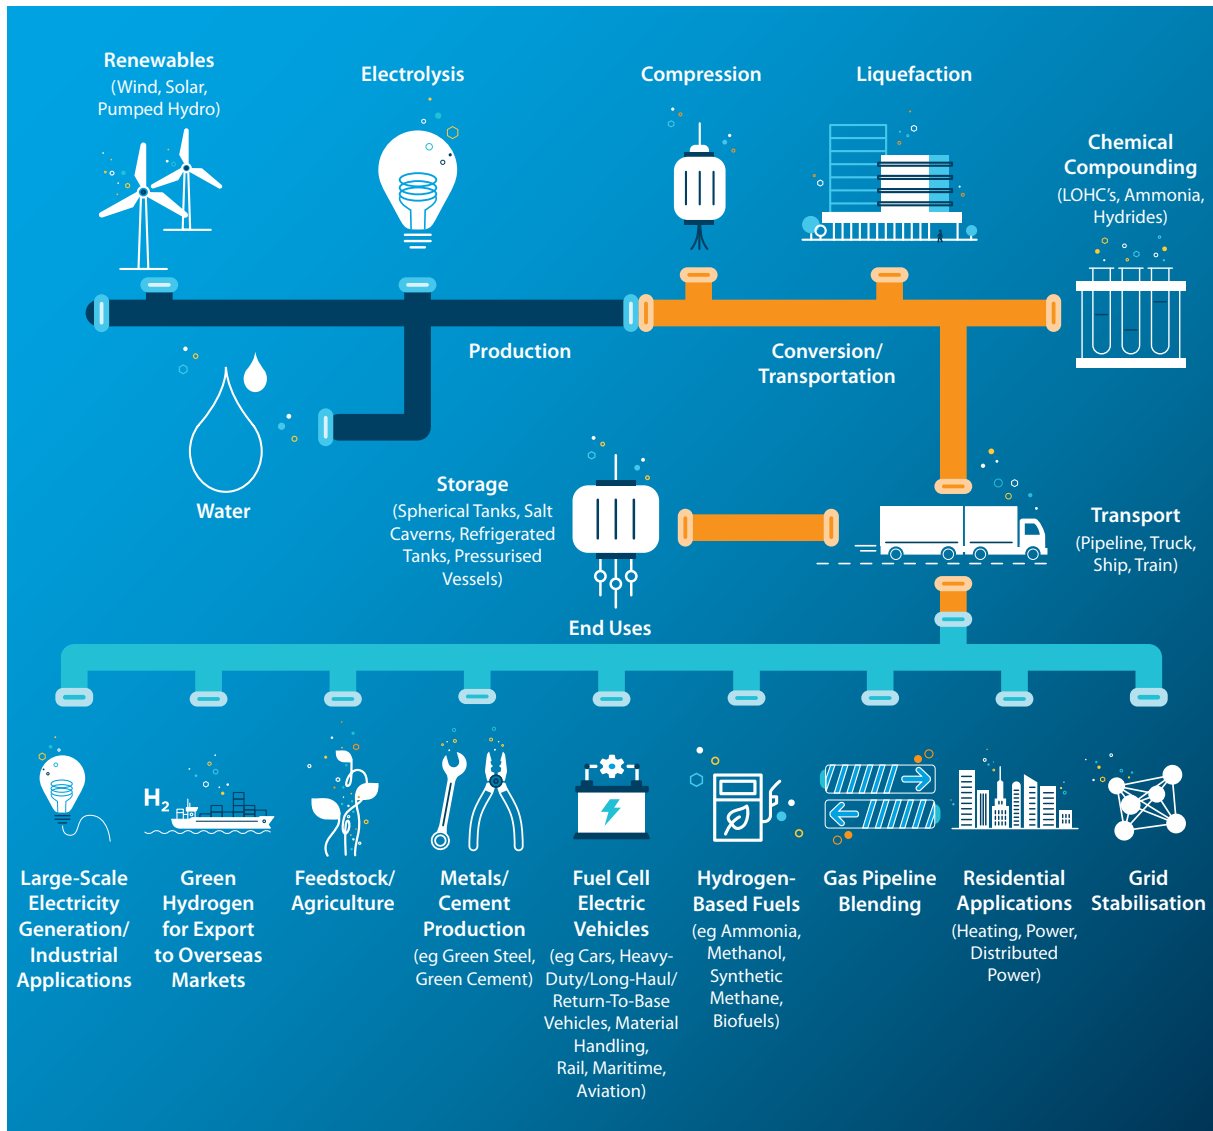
Renewables
(Wind, Solar, Pumped Hydro)

Electrolysis

Compression

Liquefaction

Chemical Compounding
(LOHC's, Ammonia, Hydrides)

Production

Conversion/ Transportation

Water

Storage
(Spherical Tanks, Salt Caverns, Refrigerated Tanks, Pressurised Vessels)

Transport
(Pipeline, Truck, Ship, Train)

End Uses

$H_2$

Large-Scale Electricity Generation/ Industrial Applications

Green Hydrogen for Export to Overseas Markets

Feedstock/ Agriculture

Metals/ Cement Production
(eg Green Steel, Green Cement)

Fuel Cell Electric Vehicles
(eg Cars, Heavy-Duty/Long-Haul/ Return-To-Base Vehicles, Material Handling, Rail, Maritime, Aviation)

Hydrogen-Based Fuels
(eg Ammonia, Methanol, Synthetic Methane, Biofuels)

Gas Pipeline Blending

Residential Applications
(Heating, Power, Distributed Power)

Grid Stabilisation